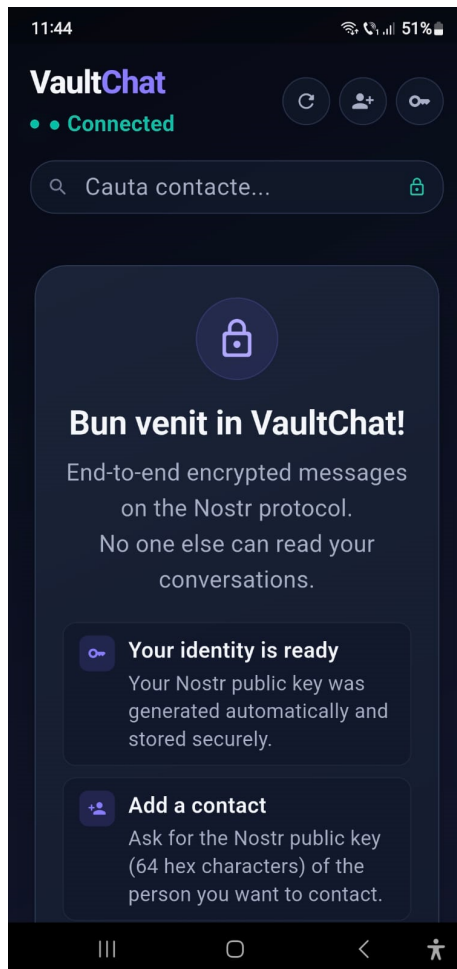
11:44
51%

VaultChat
• • Connected

Cauta contacte...

Bun venit in VaultChat!

End-to-end encrypted messages on the Nostr protocol. No one else can read your conversations.

Your identity is ready
Your Nostr public key was generated automatically and stored securely.

Add a contact
Ask for the Nostr public key (64 hex characters) of the person you want to contact.